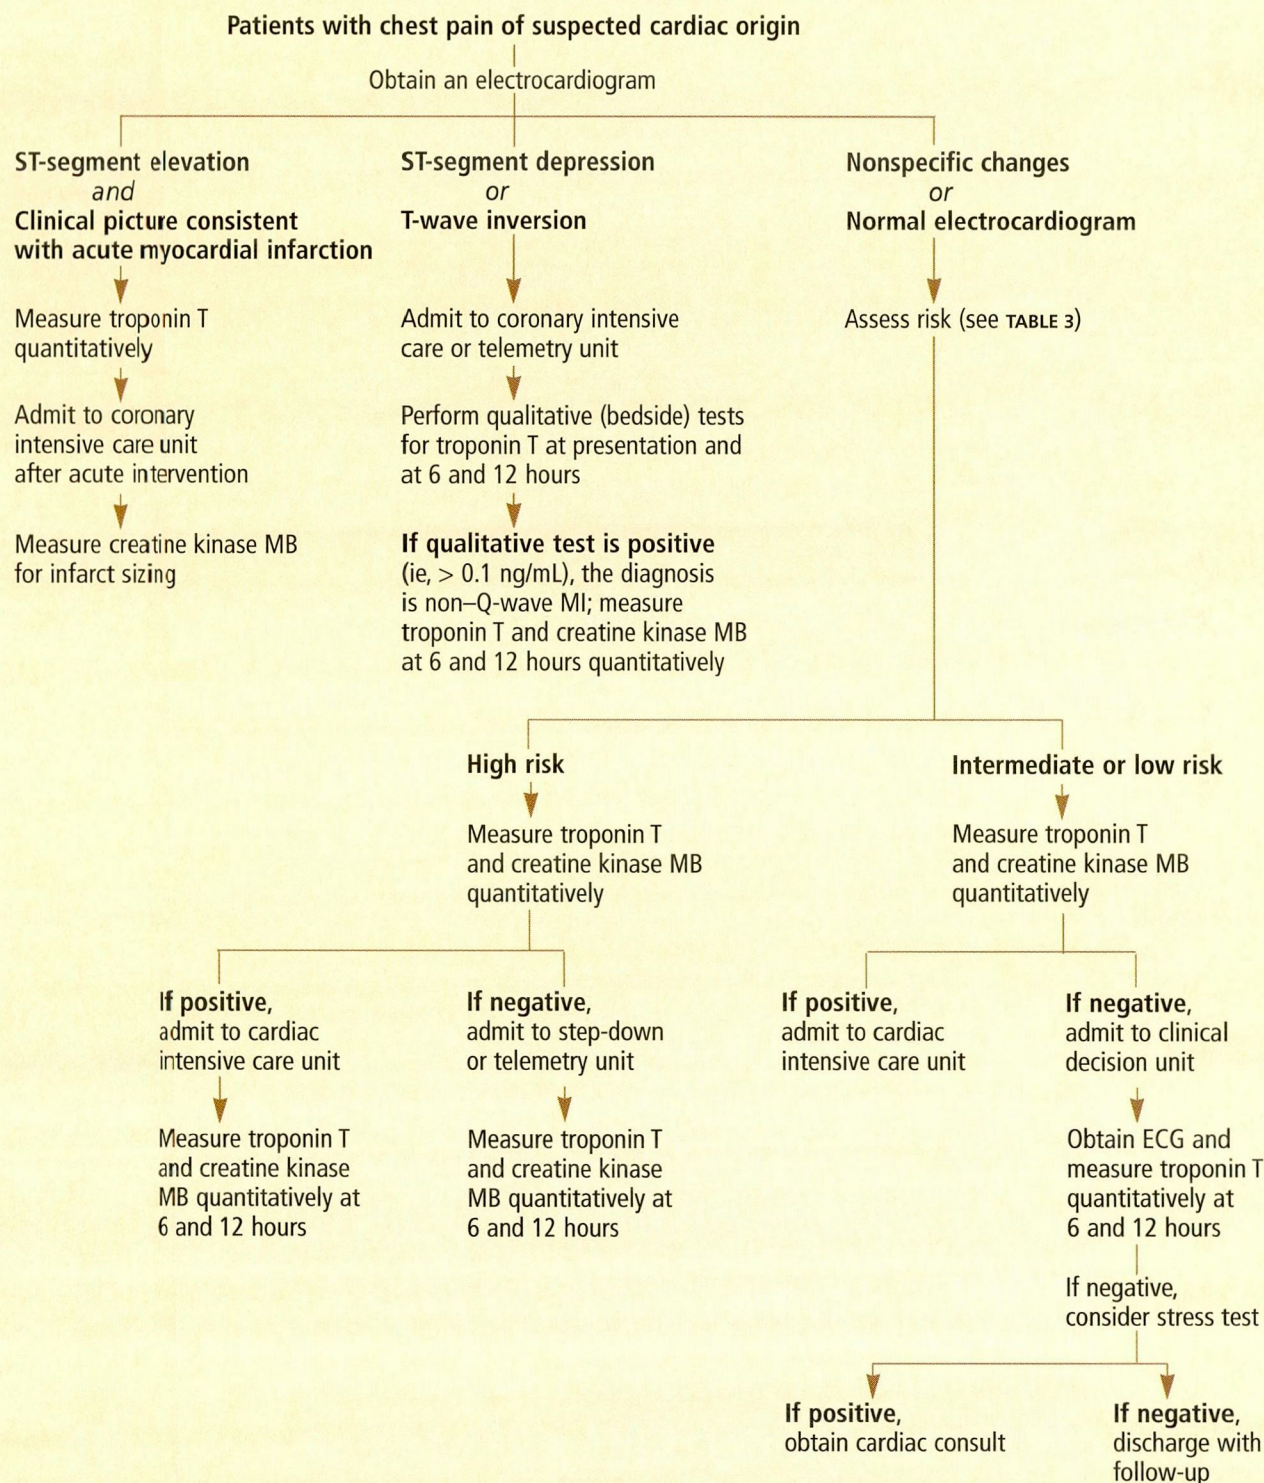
Patients with chest pain of suspected cardiac origin

Obtain an electrocardiogram

ST-segment elevation
and
Clinical picture consistent with acute myocardial infarction

Measure troponin T quantitatively

Admit to coronary intensive care unit after acute intervention

Measure creatine kinase MB for infarct sizing

ST-segment depression
or
T-wave inversion

Admit to coronary intensive care or telemetry unit

Perform qualitative (bedside) tests for troponin T at presentation and at 6 and 12 hours

If qualitative test is positive (ie, > 0.1 ng/mL), the diagnosis is non–Q-wave MI; measure troponin T and creatine kinase MB at 6 and 12 hours quantitatively

Nonspecific changes
or
Normal electrocardiogram

Assess risk (see TABLE 3)

High risk

Measure troponin T and creatine kinase MB quantitatively

If positive, admit to cardiac intensive care unit

Measure troponin T and creatine kinase MB quantitatively at 6 and 12 hours

If negative, admit to step-down or telemetry unit

Measure troponin T and creatine kinase MB quantitatively at 6 and 12 hours

Intermediate or low risk

Measure troponin T and creatine kinase MB quantitatively

If positive, admit to cardiac intensive care unit

If negative, admit to clinical decision unit

Obtain ECG and measure troponin T quantitatively at 6 and 12 hours

If negative, consider stress test

If positive, obtain cardiac consult

If negative, discharge with follow-up